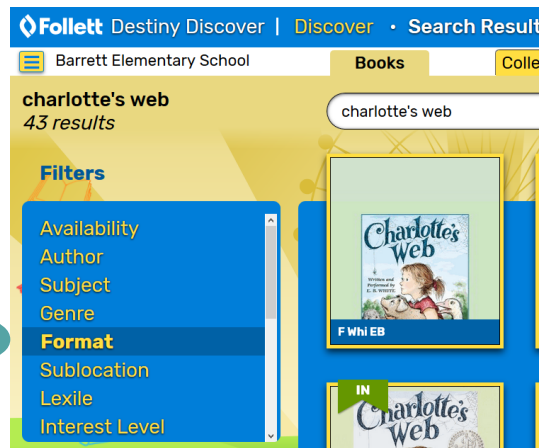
Follett Destiny Discover | Discover • Search Result

Barrett Elementary School

Books

Colle

charlotte's web
43 results

charlotte's web

Filters

Availability
Author
Subject
Genre
Format
Sublocation
Lexile
Interest Level

Charlotte's Web
Written and Performed by E. B. White

F Whi EB

IN

Charlotte's Web